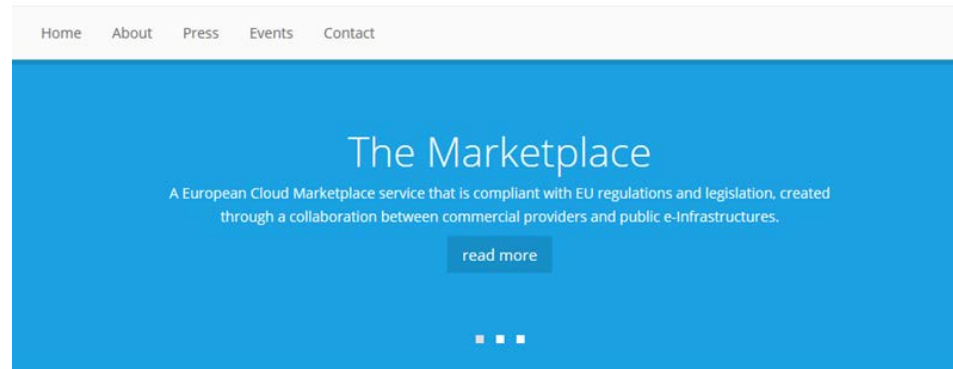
Home About Press Events Contact

The Marketplace

A European Cloud Marketplace service that is compliant with EU regulations and legislation, created through a collaboration between commercial providers and public e-Infrastructures.

read more